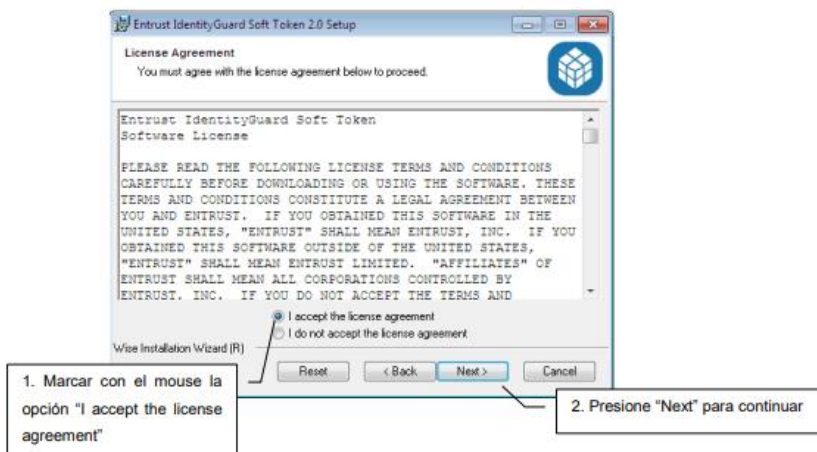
Entrust IdentityGuard Soft Token 2.0 Setup

License Agreement

You must agree with the license agreement below to proceed.

Entrust IdentityGuard Soft Token
Software License

PLEASE READ THE FOLLOWING LICENSE TERMS AND CONDITIONS CAREFULLY BEFORE DOWNLOADING OR USING THE SOFTWARE. THESE TERMS AND CONDITIONS CONSTITUTE A LEGAL AGREEMENT BETWEEN YOU AND ENTRUST. IF YOU OBTAINED THIS SOFTWARE IN THE UNITED STATES, "ENTRUST" SHALL MEAN ENTRUST, INC. IF YOU OBTAINED THIS SOFTWARE OUTSIDE OF THE UNITED STATES, "ENTRUST" SHALL MEAN ENTRUST LIMITED. "AFFILIATES" OF ENTRUST SHALL MEAN ALL CORPORATIONS CONTROLLED BY ENTRUST, INC. IF YOU DO NOT ACCEPT THE TERMS AND

I accept the license agreement

I do not accept the license agreement

Wise Installation Wizard (R)

Reset

< Back

Next >

Cancel

1. Marcar con el mouse la opción "I accept the license agreement"

2. Presione "Next" para continuar